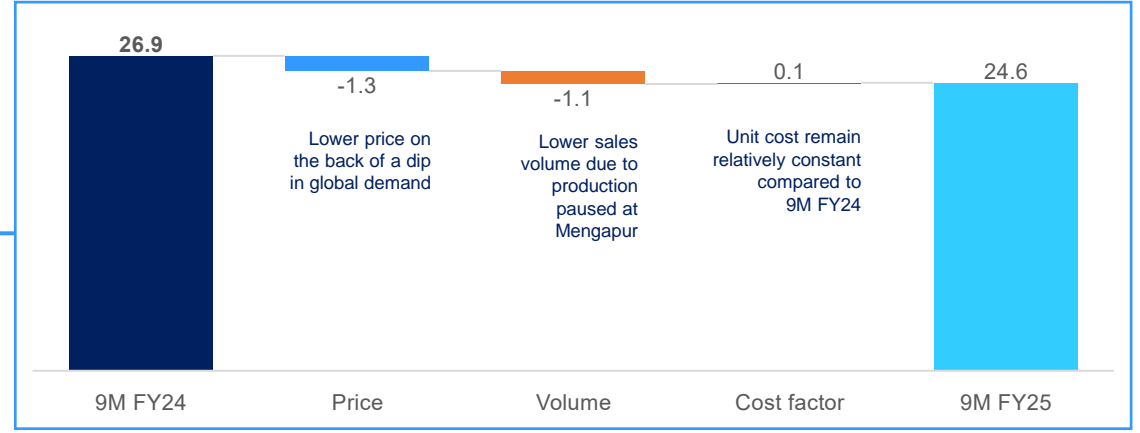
26.9

-1.3

-1.1

0.1

24.6

Lower price on the back of a dip in global demand

Lower sales volume due to production paused at Mengapur

Unit cost remain relatively constant compared to 9M FY24

9M FY24

Price

Volume

Cost factor

9M FY25